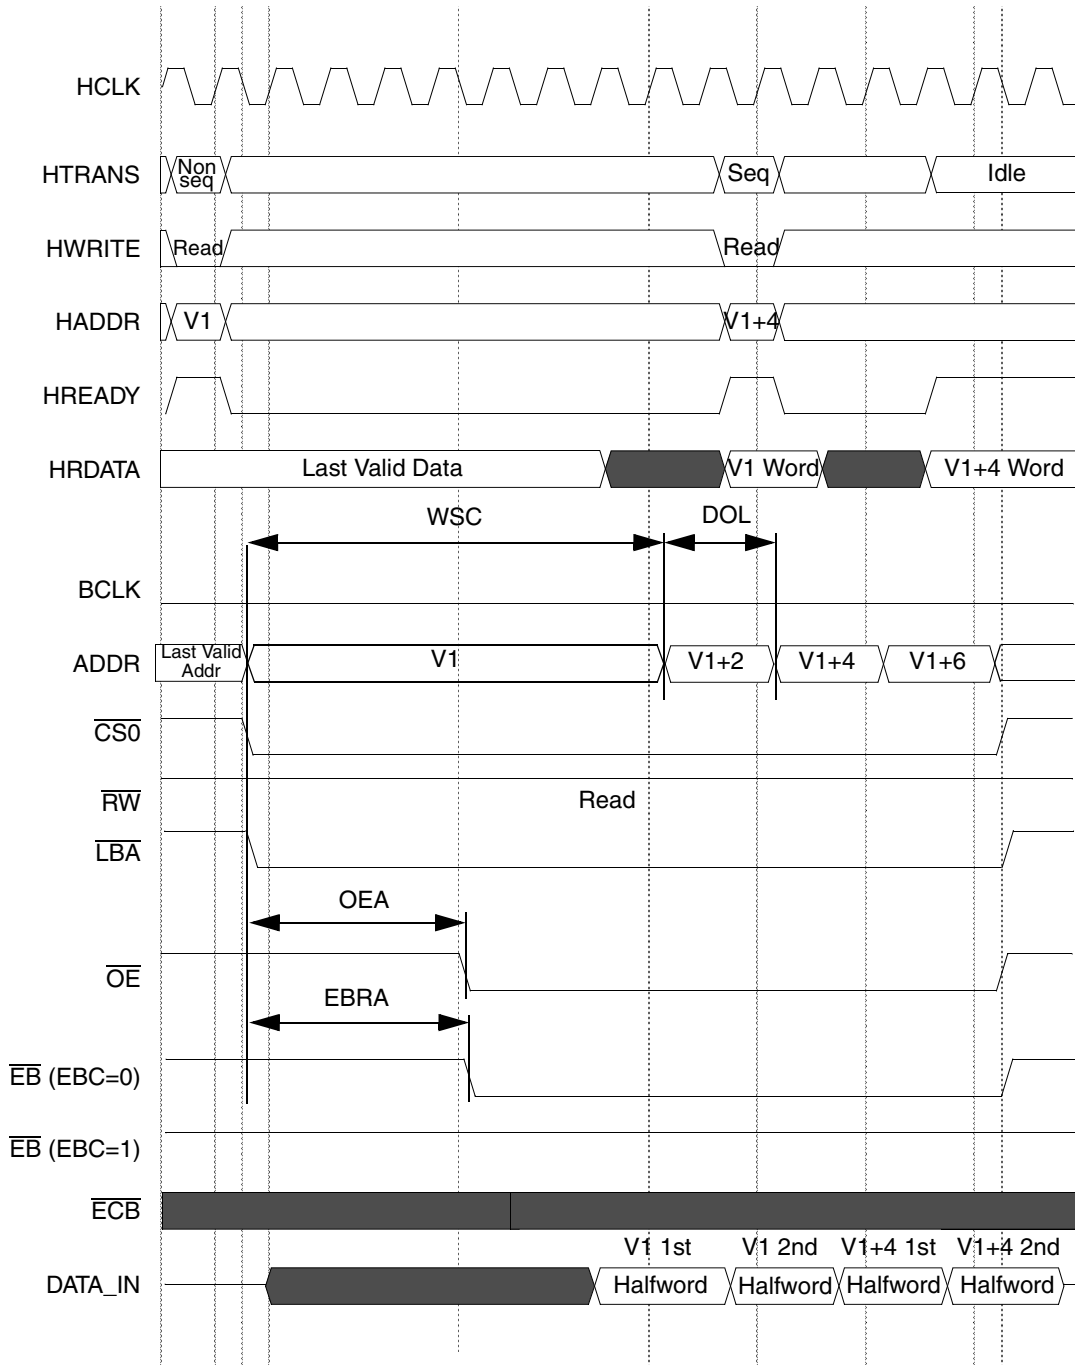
HCLK

HTRANS Non seq Seq Idle

HWRITE Read Read

HADDR V1 V1+4

HREADY

HRDATA Last Valid Data V1 Word V1+4 Word

WSC DOL

BCLK

ADDR Last Valid Addr V1 V1+2 V1+4 V1+6

$\overline{CS0}$

$\overline{RW}$ Read

$\overline{LBA}$

OEA

$\overline{OE}$

EBRA

$\overline{EB}$ (EBC=0)

$\overline{EB}$ (EBC=1)

$\overline{ECB}$

V1 1st V1 2nd V1+4 1st V1+4 2nd

DATA_IN Halfword Halfword Halfword Halfword